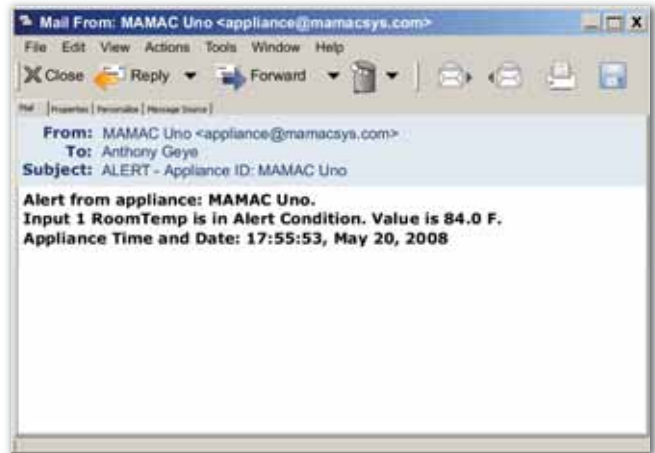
Mail From: MAMAC Uno <appliance@mamacsys.com>

File Edit View Actions Tools Window Help

Close Reply Forward

Mail | Properties | Personalize | Message Source

From: MAMAC Uno <appliance@mamacsys.com>
To: Anthony Geye
Subject: ALERT - Appliance ID: MAMAC Uno

Alert from appliance: MAMAC Uno.
Input 1 RoomTemp is in Alert Condition. Value is 84.0 F.
Appliance Time and Date: 17:55:53, May 20, 2008